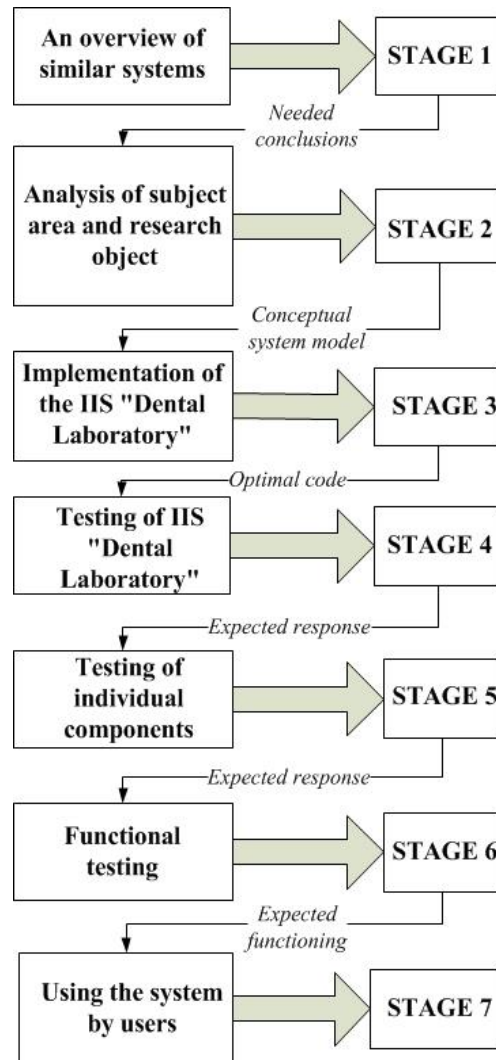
An overview of similar systems

STAGE 1

Needed conclusions

Analysis of subject area and research object

STAGE 2

Conceptual system model

Implementation of the IIS "Dental Laboratory"

STAGE 3

Optimal code

Testing of IIS "Dental Laboratory"

STAGE 4

Expected response

Testing of individual components

STAGE 5

Expected response

Functional testing

STAGE 6

Expected functioning

Using the system by users

STAGE 7